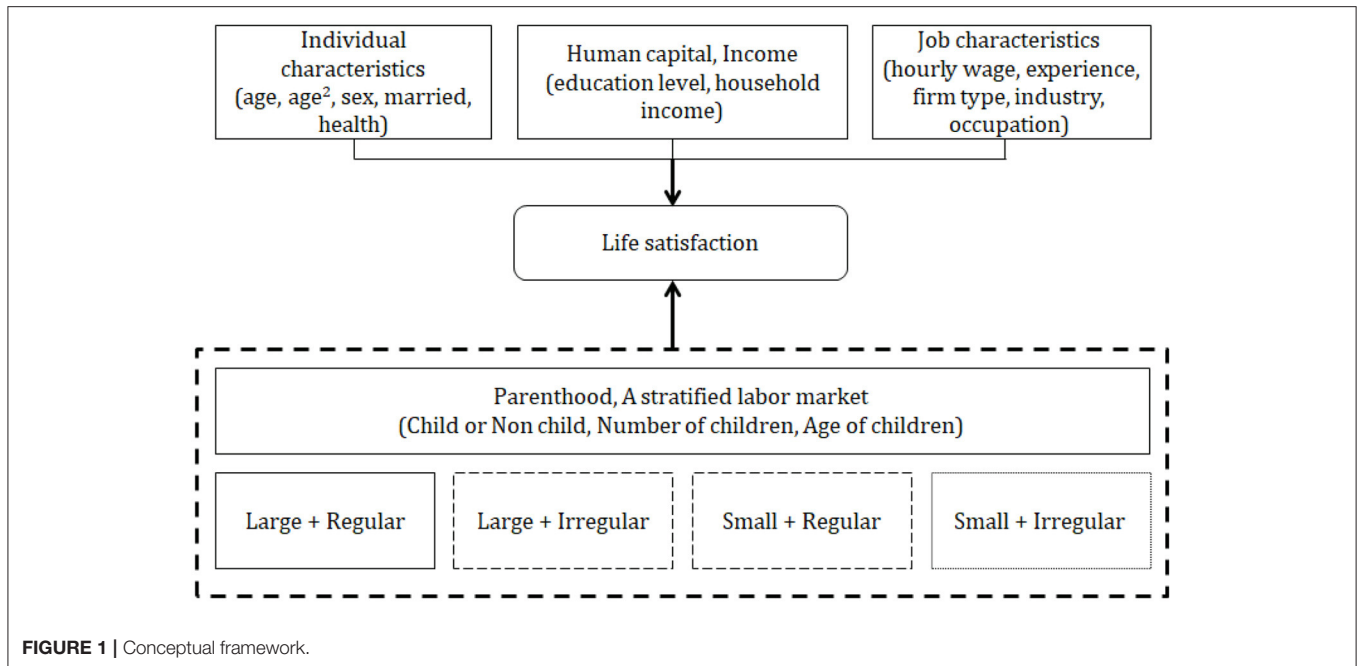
Individual characteristics (age, age$^2$, sex, married, health)

Human capital, Income (education level, household income)

Job characteristics (hourly wage, experience, firm type, industry, occupation)

Life satisfaction

Parenthood, A stratified labor market
(Child or Non child, Number of children, Age of children)

Large + Regular

Large + Irregular

Small + Regular

Small + Irregular

FIGURE 1 | Conceptual framework.